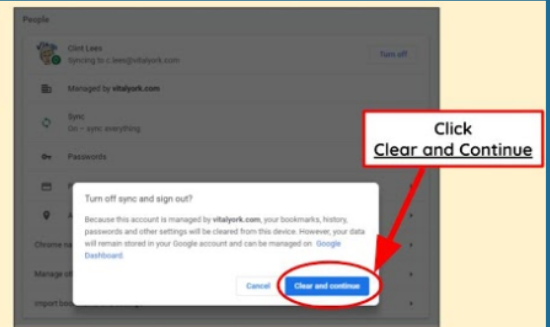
People

Clint Lees
Syncing to c.lees@vitalyork.com

Turn off

Managed by vitalyork.com

Sync
On – sync everything

Passwords

Chrome na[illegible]

Manage ot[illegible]

Import bo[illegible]

Turn off sync and sign out?

Because this account is managed by vitalyork.com, your bookmarks, history, passwords and other settings will be cleared from this device. However, your data will remain stored in your Google account and can be managed on Google Dashboard.

Cancel

Clear and continue

Click
Clear and Continue